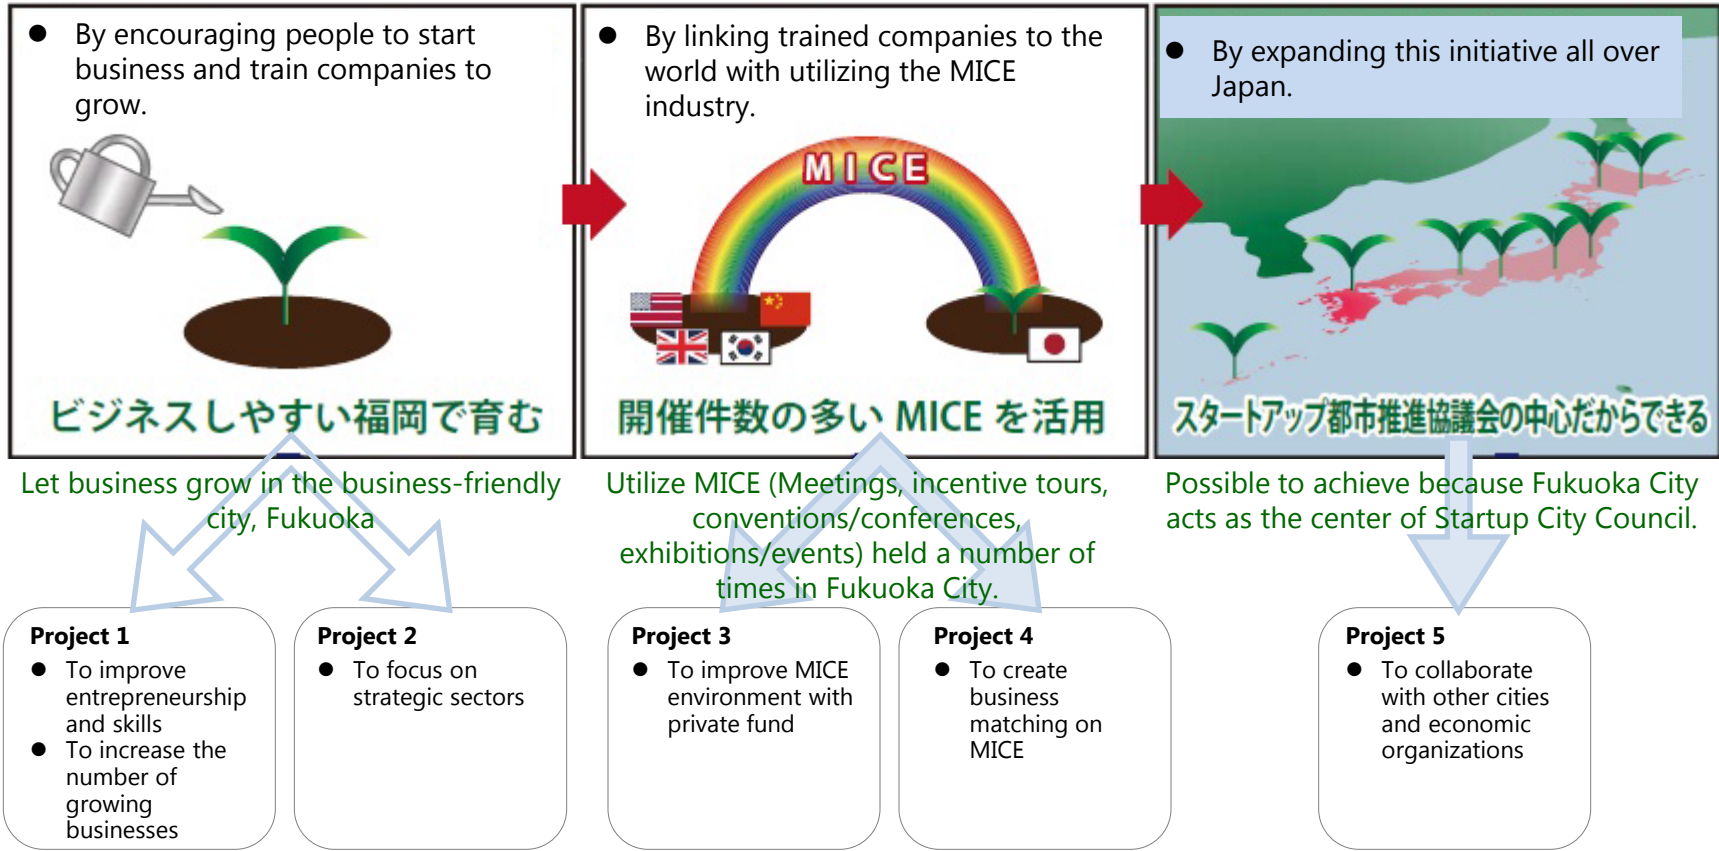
● By encouraging people to start business and train companies to grow.

ビジネスしやすい福岡で育む

Let business grow in the business-friendly city, Fukuoka

● By linking trained companies to the world with utilizing the MICE industry.

MICE

開催件数の多い MICE を活用

Utilize MICE (Meetings, incentive tours, conventions/conferences, exhibitions/events) held a number of times in Fukuoka City.

● By expanding this initiative all over Japan.

スタートアップ都市推進協議会の中心だからできる

Possible to achieve because Fukuoka City acts as the center of Startup City Council.

**Project 1**
● To improve entrepreneurship and skills
● To increase the number of growing businesses

**Project 2**
● To focus on strategic sectors

**Project 3**
● To improve MICE environment with private fund

**Project 4**
● To create business matching on MICE

**Project 5**
● To collaborate with other cities and economic organizations